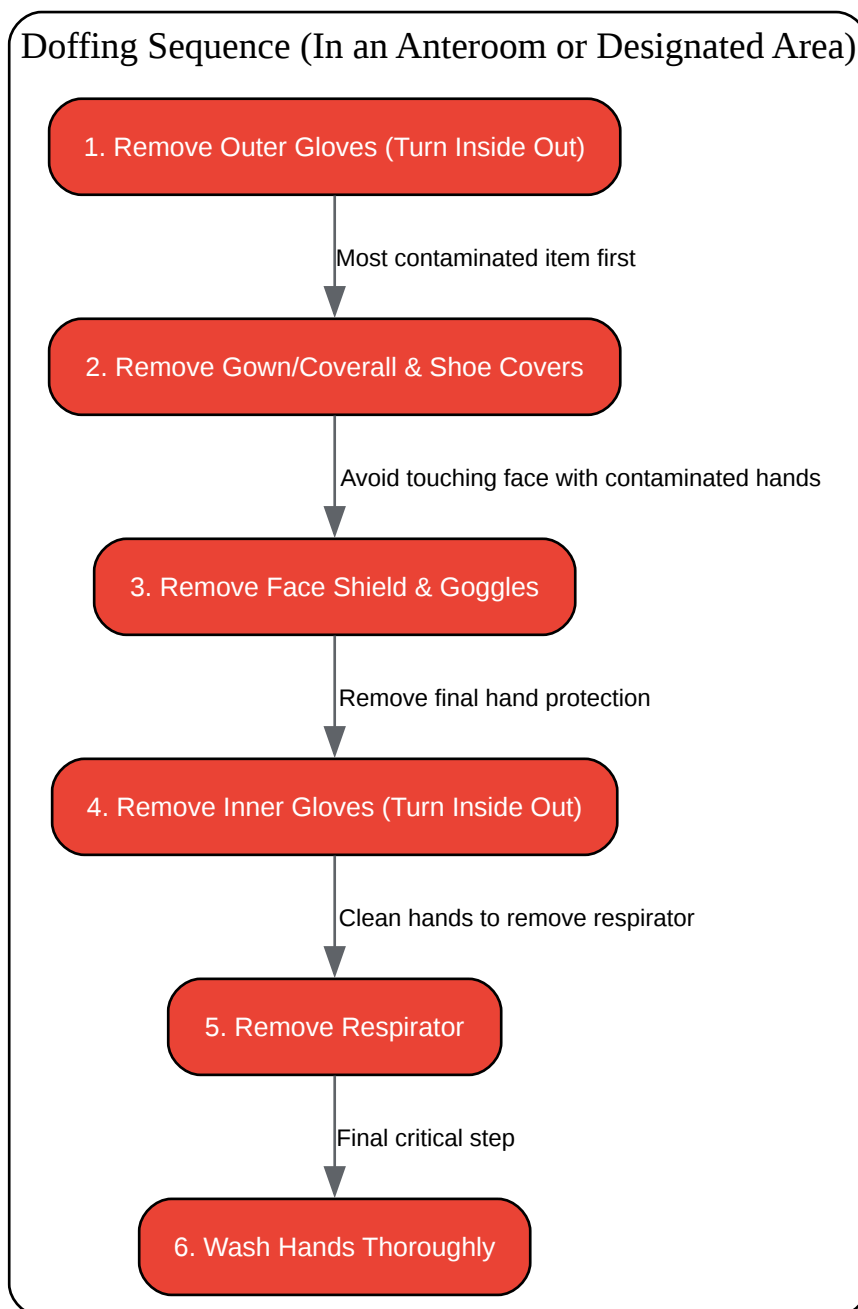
Doffing Sequence (In an Anteroom or Designated Area)

1. Remove Outer Gloves (Turn Inside Out)

Most contaminated item first

2. Remove Gown/Coverall & Shoe Covers

Avoid touching face with contaminated hands

3. Remove Face Shield & Goggles

Remove final hand protection

4. Remove Inner Gloves (Turn Inside Out)

Clean hands to remove respirator

5. Remove Respirator

Final critical step

6. Wash Hands Thoroughly